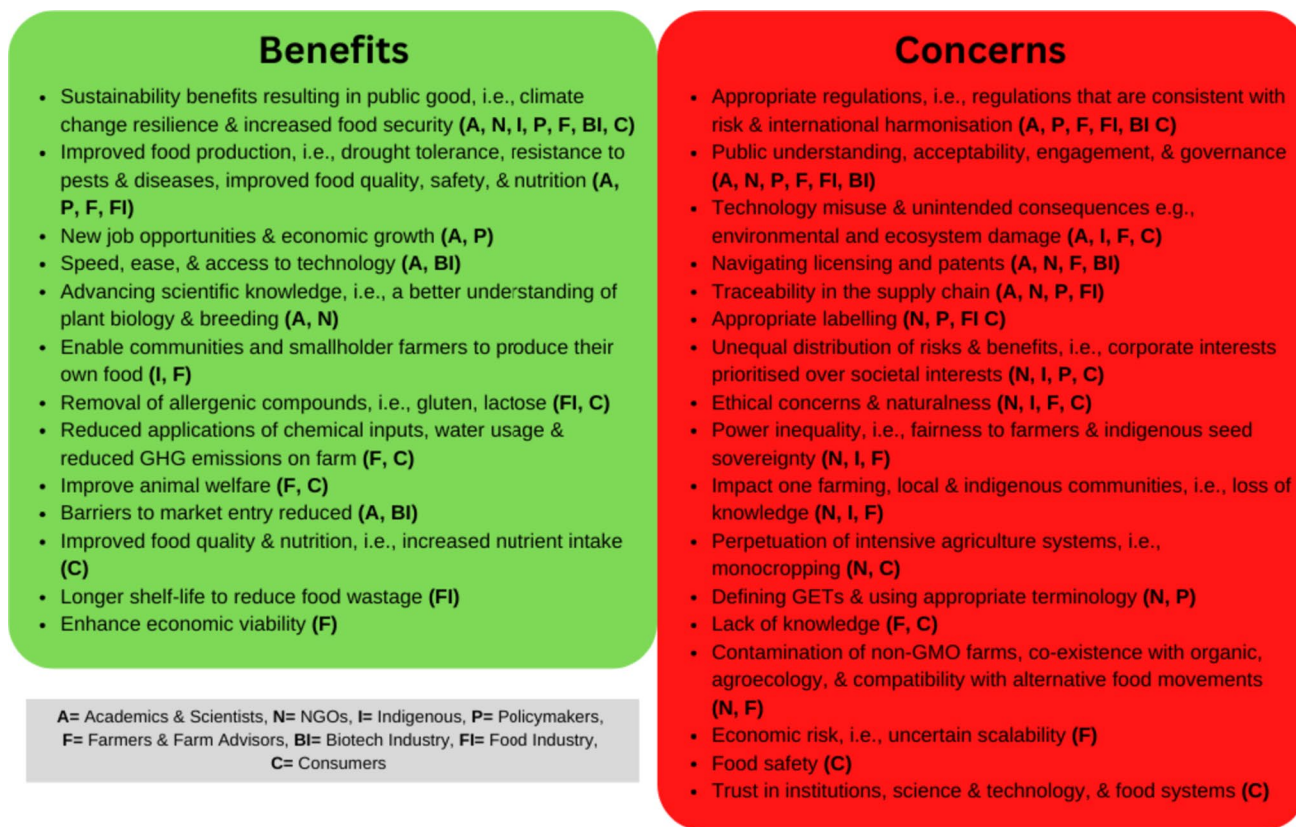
Benefits

- Sustainability benefits resulting in public good, i.e., climate change resilience & increased food security **(A, N, I, P, F, BI, C)**
- Improved food production, i.e., drought tolerance, resistance to pests & diseases, improved food quality, safety, & nutrition **(A, P, F, FI)**
- New job opportunities & economic growth **(A, P)**
- Speed, ease, & access to technology **(A, BI)**
- Advancing scientific knowledge, i.e., a better understanding of plant biology & breeding **(A, N)**
- Enable communities and smallholder farmers to produce their own food **(I, F)**
- Removal of allergenic compounds, i.e., gluten, lactose **(FI, C)**
- Reduced applications of chemical inputs, water usage & reduced GHG emissions on farm **(F, C)**
- Improve animal welfare **(F, C)**
- Barriers to market entry reduced **(A, BI)**
- Improved food quality & nutrition, i.e., increased nutrient intake **(C)**
- Longer shelf-life to reduce food wastage **(FI)**
- Enhance economic viability **(F)**

**A=** Academics & Scientists, **N=** NGOs, **I=** Indigenous, **P=** Policymakers, **F=** Farmers & Farm Advisors, **BI=** Biotech Industry, **FI=** Food Industry, **C=** Consumers

Concerns

- Appropriate regulations, i.e., regulations that are consistent with risk & international harmonisation **(A, P, F, FI, BI C)**
- Public understanding, acceptability, engagement, & governance **(A, N, P, F, FI, BI)**
- Technology misuse & unintended consequences e.g., environmental and ecosystem damage **(A, I, F, C)**
- Navigating licensing and patents **(A, N, F, BI)**
- Traceability in the supply chain **(A, N, P, FI)**
- Appropriate labelling **(N, P, FI C)**
- Unequal distribution of risks & benefits, i.e., corporate interests prioritised over societal interests **(N, I, P, C)**
- Ethical concerns & naturalness **(N, I, F, C)**
- Power inequality, i.e., fairness to farmers & indigenous seed sovereignty **(N, I, F)**
- Impact one farming, local & indigenous communities, i.e., loss of knowledge **(N, I, F)**
- Perpetuation of intensive agriculture systems, i.e., monocropping **(N, C)**
- Defining GETs & using appropriate terminology **(N, P)**
- Lack of knowledge **(F, C)**
- Contamination of non-GMO farms, co-existence with organic, agroecology, & compatibility with alternative food movements **(N, F)**
- Economic risk, i.e., uncertain scalability **(F)**
- Food safety **(C)**
- Trust in institutions, science & technology, & food systems **(C)**